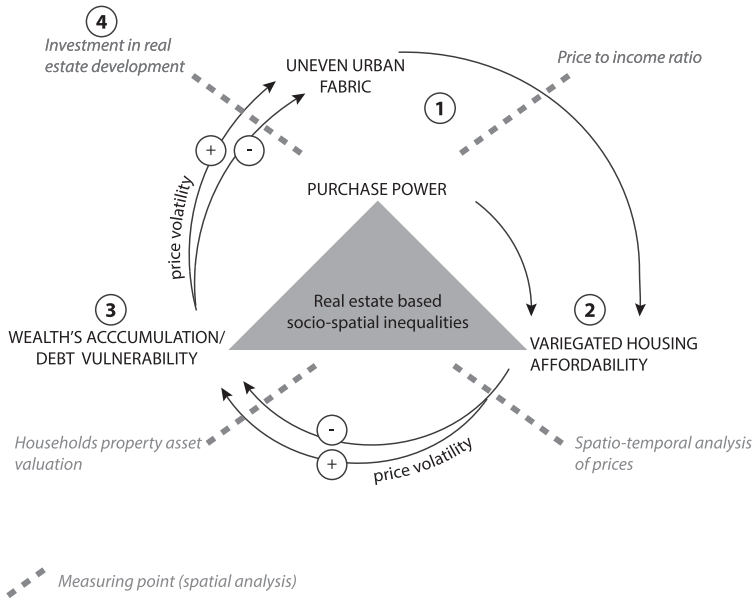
4

Investment in real estate development

UNEVEN URBAN FABRIC

Price to income ratio

1

+

-

price volatility

PURCHASE POWER

3

WEALTH'S ACCCUMULATION/ DEBT VULNERABILITY

Real estate based socio-spatial inequalities

2

VARIEGATED HOUSING AFFORDABILITY

-

+

price volatility

Households property asset valuation

Spatio-temporal analysis of prices

Measuring point (spatial analysis)